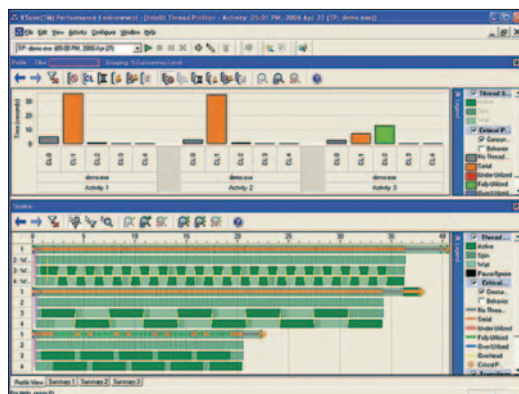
VTune(TM) Performance Environment - [Intel® Thread Profiler - Activity: 05:01 PM, 2006 Apr 27 (TP: demo.exe)]

File Edit View Activity Configure Window Help

TP: demo.exe (05:01 PM, 2006 Apr 27)

Profile | Filter | Grouping: 5 Concurrency Level

Time (seconds)

30
20
10

CL 0
CL 1
CL 2
CL 3
CL 4

demo.exe
Activity 1

demo.exe
Activity 2

demo.exe
Activity 3

Legend
Thread
Active
Spin
Wait
Critical P
Concur
Behavio
No Thread
Serial
Under Utilized
Fully Utilized
Over Utilized

Timeline

0
5
10
15
20
25
30
35
40

1
2 W
3 W
4 W
1
2
3
4
1
2
3
4

Legend
Thread
Active
Spin
Wait
Pause/Sync
Critical
Concur
Behavio
No Thre
Serial
Under Utilized
Fully Utilized
Over Utilized
Overhead
Critical P
Transitions

Profile View | Summary 1 | Summary 2 | Summary 3

For Help, press F1